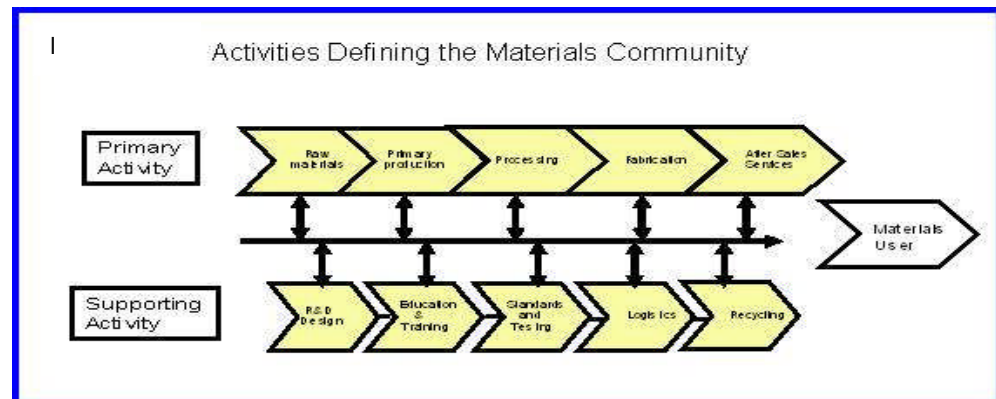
I

Activities Defining the Materials Community

Primary Activity

Raw materials

Primary production

Processing

Fabrication

After Sales Services

Materials User

Supporting Activity

R&D Design

Education & Training

Standards and Testing

Logistics

Recycling